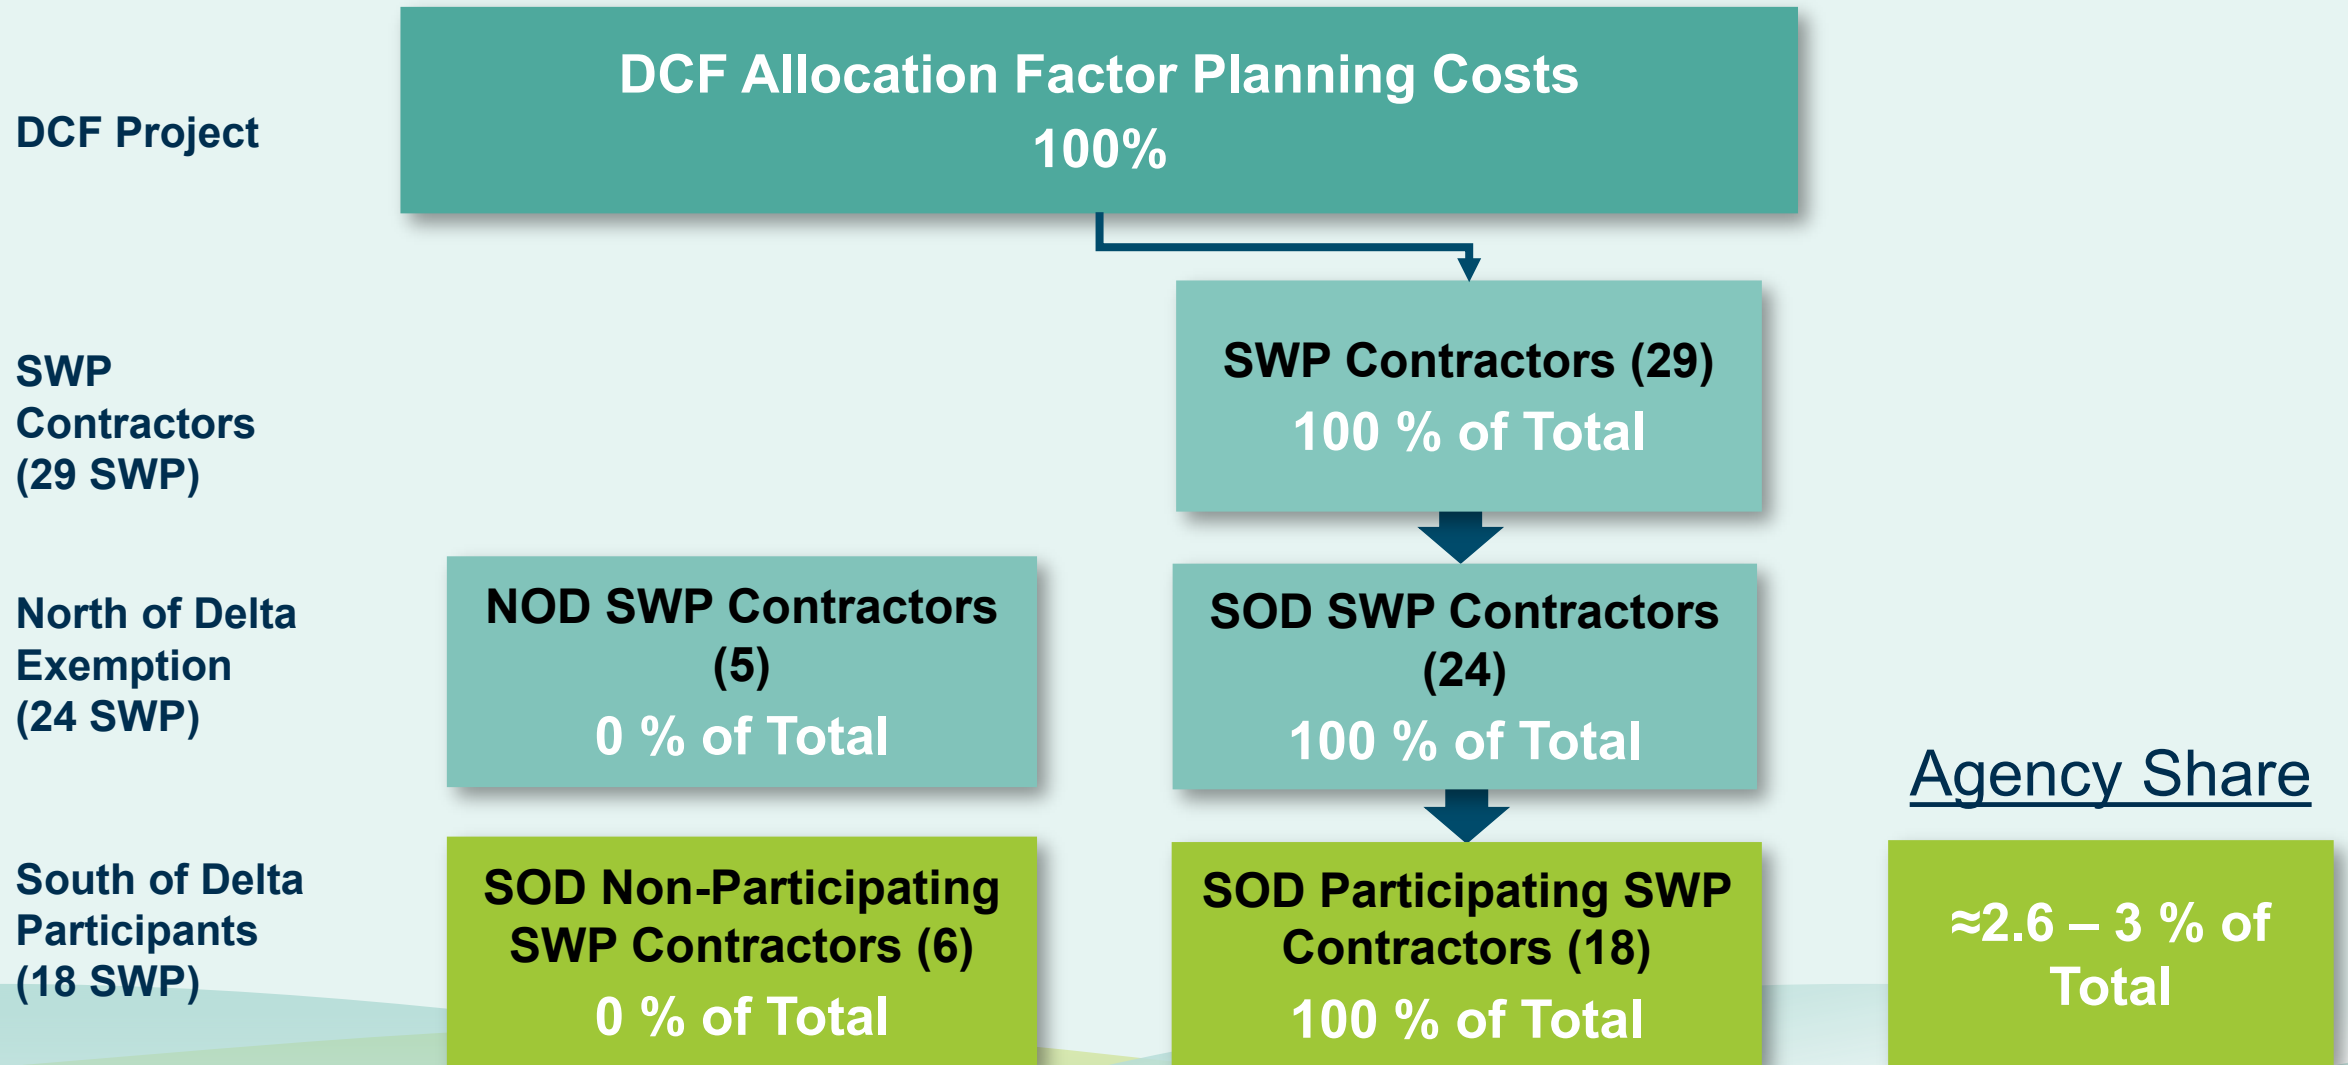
DCF Project

DCF Allocation Factor Planning Costs
100%

SWP Contractors (29 SWP)

SWP Contractors (29)
100 % of Total

North of Delta Exemption (24 SWP)

NOD SWP Contractors (5)
0 % of Total

SOD SWP Contractors (24)
100 % of Total

Agency Share

South of Delta Participants (18 SWP)

SOD Non-Participating SWP Contractors (6)
0 % of Total

SOD Participating SWP Contractors (18)
100 % of Total

≈2.6 – 3 % of Total